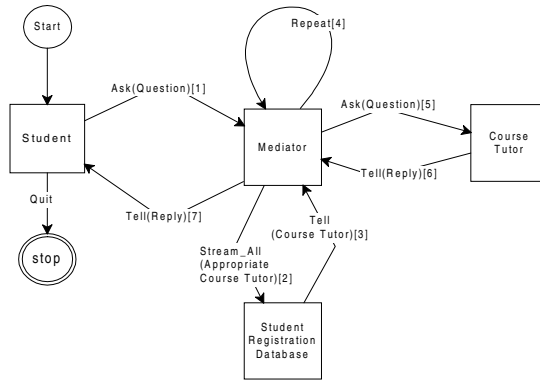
Start

Repeat[4]

Ask(Question)[1]

Ask(Question)[5]

Student

Mediator

Course Tutor

Tell(Reply)[6]

Quit

Tell(Reply)[7]

Tell (Course Tutor)[3]

stop

Stream_All (Appropriate Course Tutor)[2]

Student Registration Database